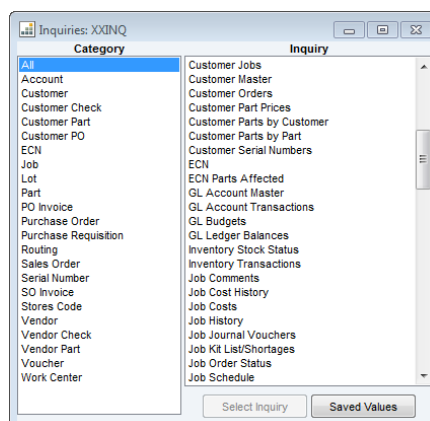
Inquiries: XXINQ

Category
All
Account
Customer
Customer Check
Customer Part
Customer PO
ECN
Job
Lot
Part
PO Invoice
Purchase Order
Purchase Requisition
Routing
Sales Order
Serial Number
SO Invoice
Stores Code
Vendor
Vendor Check
Vendor Part
Voucher
Work Center

Inquiry
Customer Jobs
Customer Master
Customer Orders
Customer Part Prices
Customer Parts by Customer
Customer Parts by Part
Customer Serial Numbers
ECN
ECN Parts Affected
GL Account Master
GL Account Transactions
GL Budgets
GL Ledger Balances
Inventory Stock Status
Inventory Transactions
Job Comments
Job Cost History
Job Costs
Job History
Job Journal Vouchers
Job Kit List/Shortages
Job Order Status
Job Schedule

Select Inquiry
Saved Values